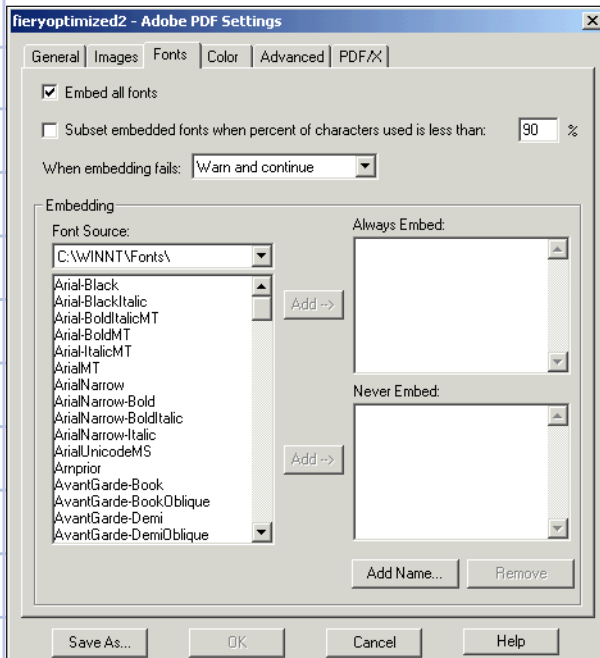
fieryoptimized2 - Adobe PDF Settings

General | Images | Fonts | Color | Advanced | PDF/X

Embed all fonts

Subset embedded fonts when percent of characters used is less than: 90 %

When embedding fails: Warn and continue

Embedding

Font Source:

C:\WINNT\Fonts\

Arial-Black
Arial-BlackItalic
Arial-BoldItalicMT
Arial-BoldMT
Arial-ItalicMT
ArialMT
ArialNarrow
ArialNarrow-Bold
ArialNarrow-BoldItalic
ArialNarrow-Italic
ArialUnicodeMS
Arnprior
AvantGarde-Book
AvantGarde-BookOblique
AvantGarde-Demi
AvantGarde-DemiOblique

Add ->

Add ->

Always Embed:

Never Embed:

Add Name...

Remove

Save As...

OK

Cancel

Help